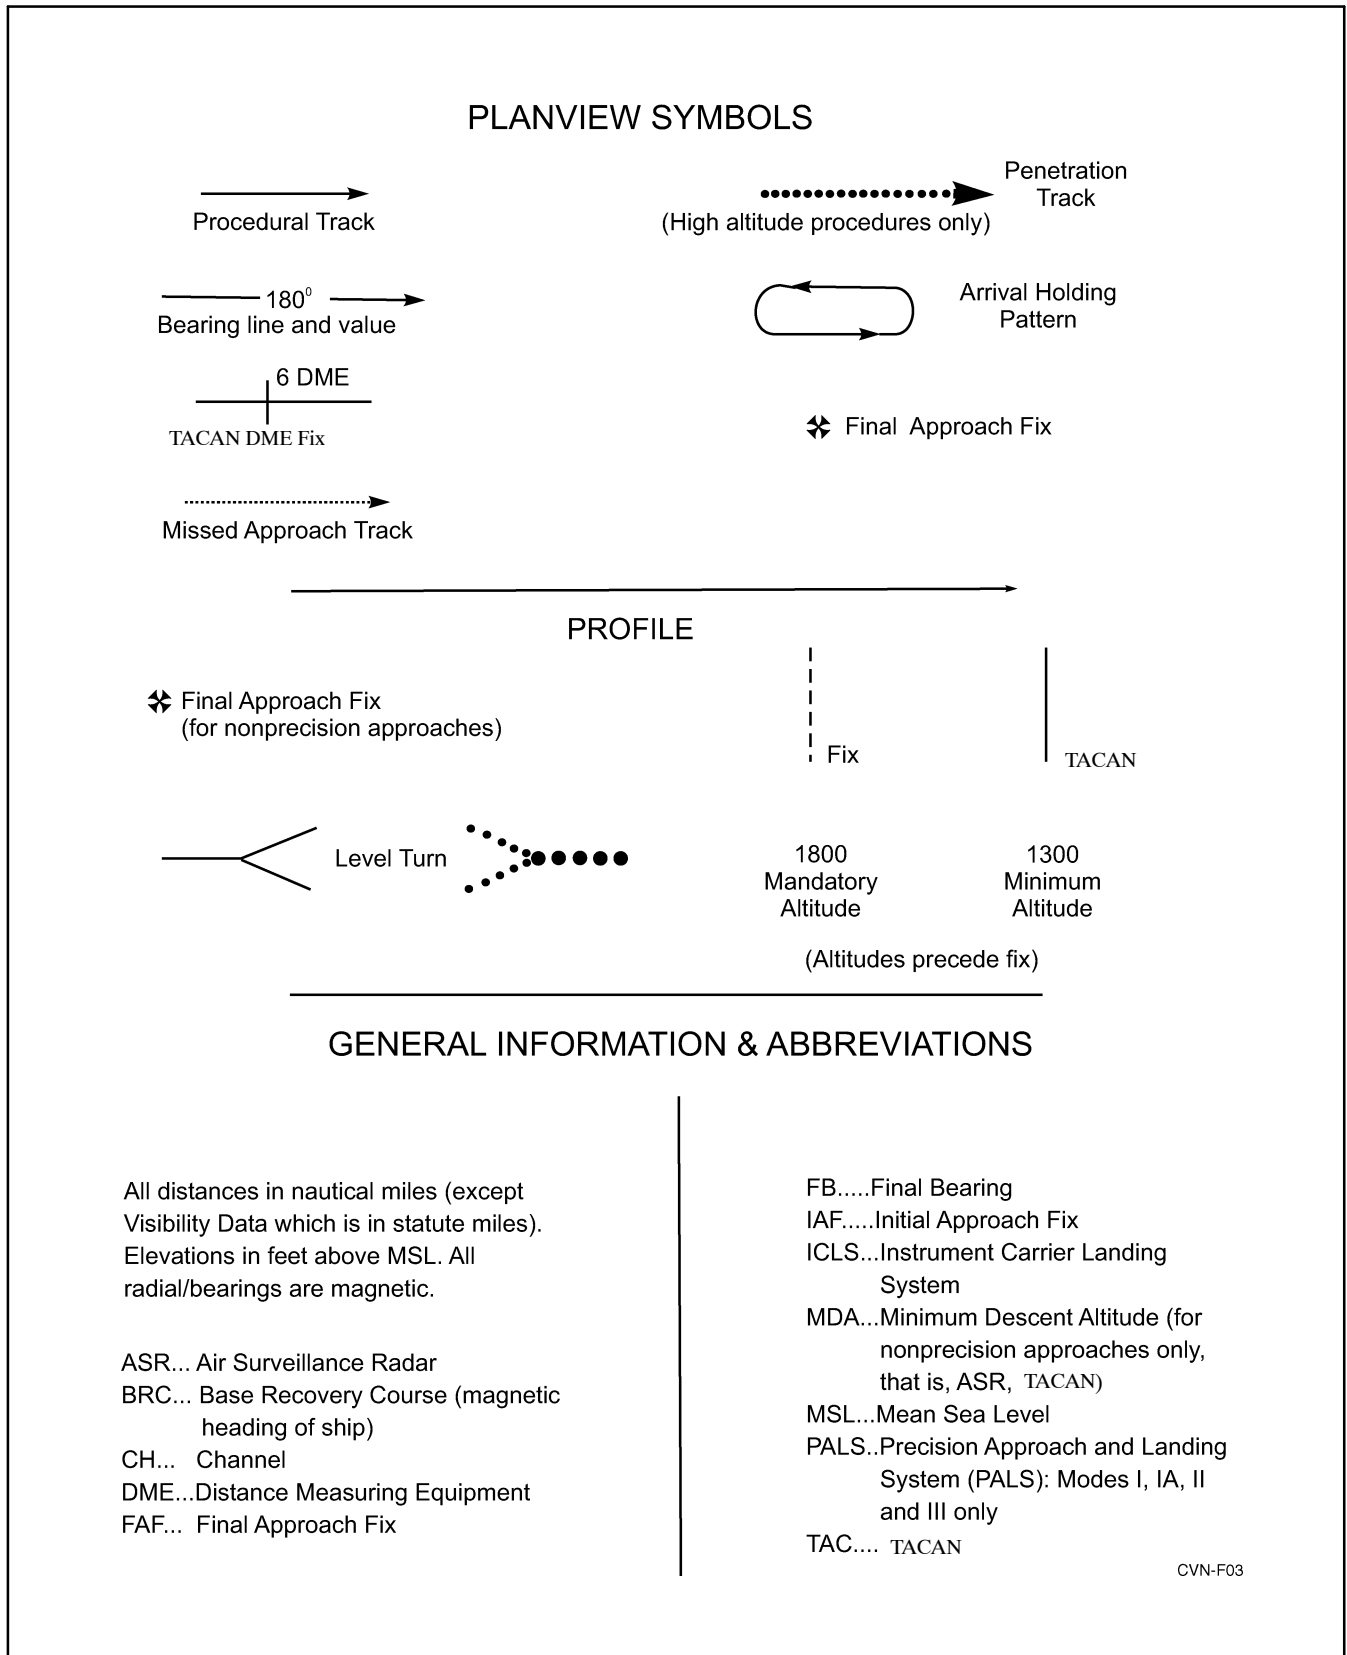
PLANVIEW SYMBOLS

Procedural Track

Penetration Track
(High altitude procedures only)

180$^0$
Bearing line and value

Arrival Holding Pattern

6 DME
TACAN DME Fix

Final Approach Fix

Missed Approach Track

PROFILE

Final Approach Fix
(for nonprecision approaches)

Fix

TACAN

Level Turn

1800
Mandatory
Altitude

1300
Minimum
Altitude

(Altitudes precede fix)

GENERAL INFORMATION & ABBREVIATIONS

All distances in nautical miles (except Visibility Data which is in statute miles). Elevations in feet above MSL. All radial/bearings are magnetic.

ASR... Air Surveillance Radar
BRC... Base Recovery Course (magnetic heading of ship)
CH... Channel
DME...Distance Measuring Equipment
FAF... Final Approach Fix

FB.....Final Bearing
IAF.....Initial Approach Fix
ICLS...Instrument Carrier Landing System
MDA...Minimum Descent Altitude (for nonprecision approaches only, that is, ASR, TACAN)
MSL...Mean Sea Level
PALS..Precision Approach and Landing System (PALS): Modes I, IA, II and III only
TAC.... TACAN

CVN-F03